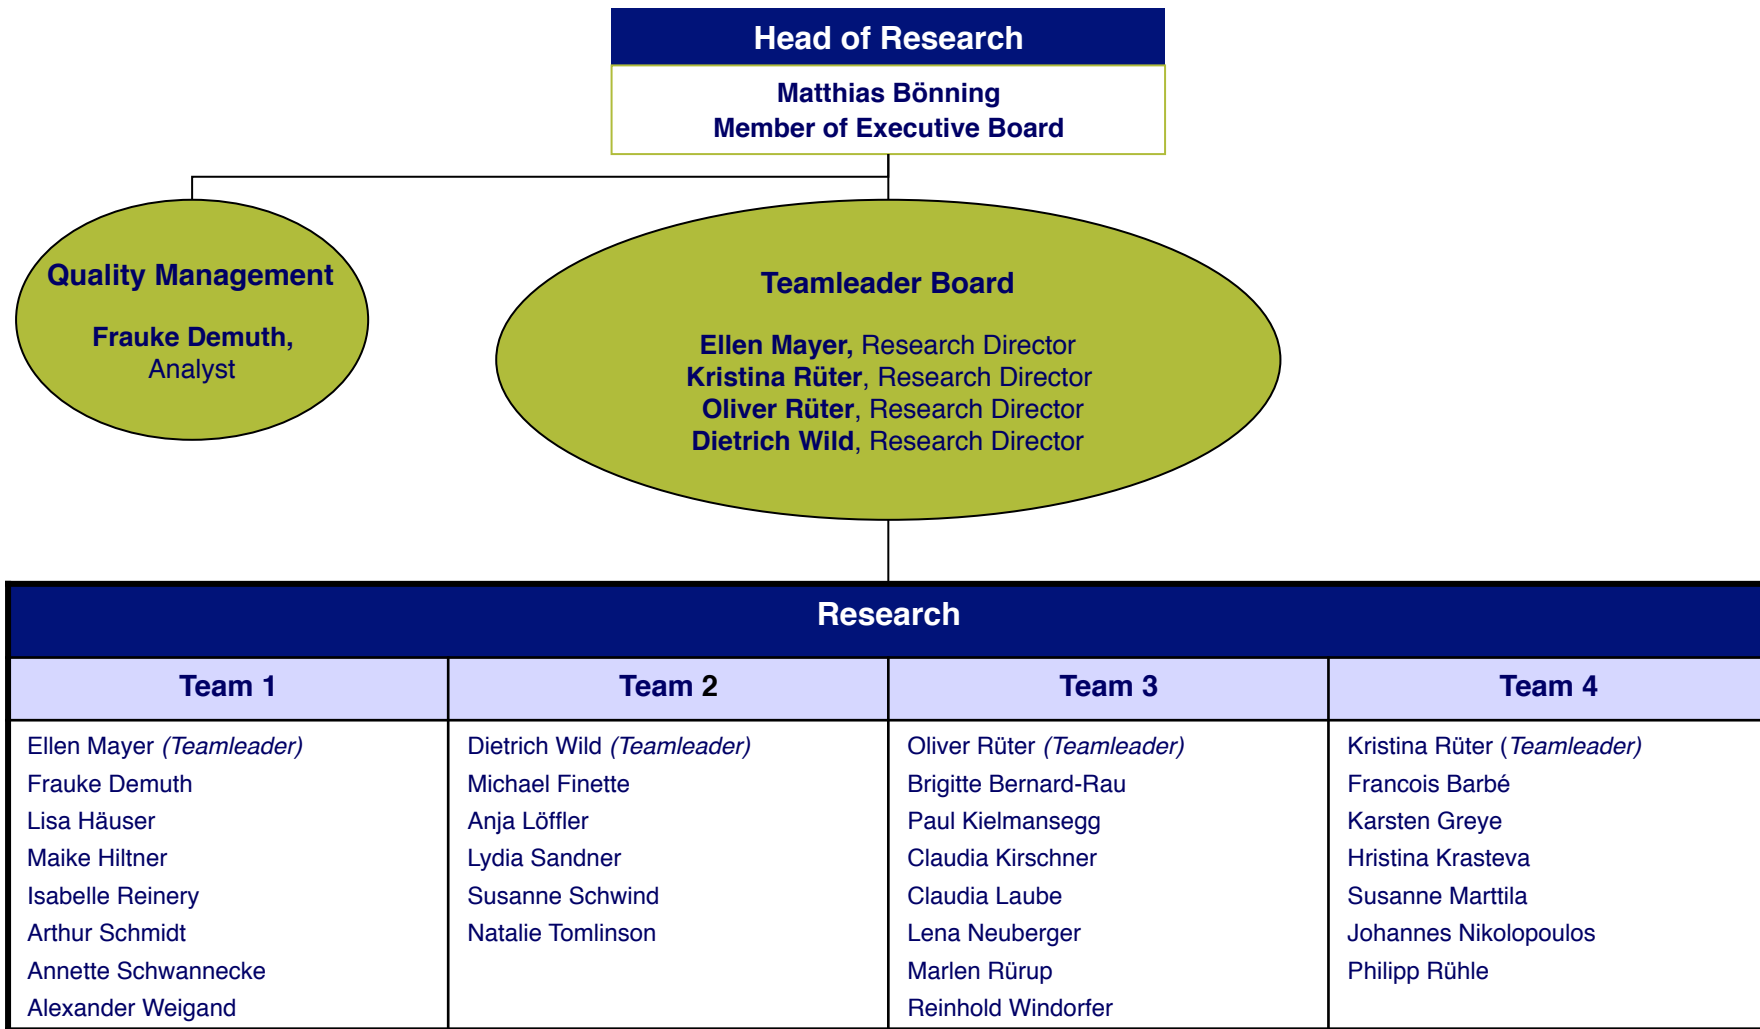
Head of Research

Matthias Bönning
Member of Executive Board

Quality Management

Frauke Demuth, Analyst

Teamleader Board

Ellen Mayer, Research Director
Kristina Rüter, Research Director
Oliver Rüter, Research Director
Dietrich Wild, Research Director

Research

| Team 1 | Team 2 | Team 3 | Team 4 |
|---|---|---|---|
| Ellen Mayer *(Teamleader)* | Dietrich Wild *(Teamleader)* | Oliver Rüter *(Teamleader)* | Kristina Rüter *(Teamleader)* |
| Frauke Demuth | Michael Finette | Brigitte Bernard-Rau | Francois Barbé |
| Lisa Häuser | Anja Löffler | Paul Kielmansegg | Karsten Greye |
| Maike Hiltner | Lydia Sandner | Claudia Kirschner | Hristina Krasteva |
| Isabelle Reinery | Susanne Schwind | Claudia Laube | Susanne Marttila |
| Arthur Schmidt | Natalie Tomlinson | Lena Neuberger | Johannes Nikolopoulos |
| Annette Schwannecke | | Marlen Rürup | Philipp Rühle |
| Alexander Weigand | | Reinhold Windorfer | |